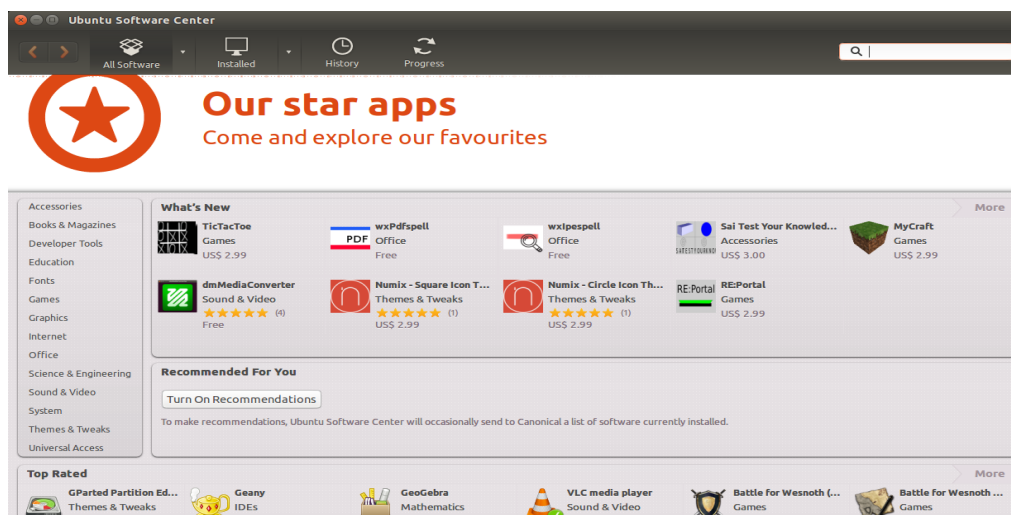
Ubuntu Software Center

All Software
Installed
History
Progress

Our star apps
Come and explore our favourites

Accessories
Books & Magazines
Developer Tools
Education
Fonts
Games
Graphics
Internet
Office
Science & Engineering
Sound & Video
System
Themes & Tweaks
Universal Access

What's New
More

TicTacToe
Games
US$ 2.99

wxPdfspell
Office
Free

wxIpespell
Office
Free

Sai Test Your Knowled...
Accessories
US$ 3.00

MyCraft
Games
US$ 2.99

dmMediaConverter
Sound & Video
(4)
Free

Numix - Square Icon T...
Themes & Tweaks
(1)
US$ 2.99

Numix - Circle Icon Th...
Themes & Tweaks
(1)
US$ 2.99

RE:Portal
Games
US$ 2.99

Recommended For You
Turn On Recommendations
To make recommendations, Ubuntu Software Center will occasionally send to Canonical a list of software currently installed.

Top Rated
More

GParted Partition Ed...
Themes & Tweaks

Geany
IDEs

GeoGebra
Mathematics

VLC media player
Sound & Video

Battle for Wesnoth (...
Games

Battle for Wesnoth ...
Games